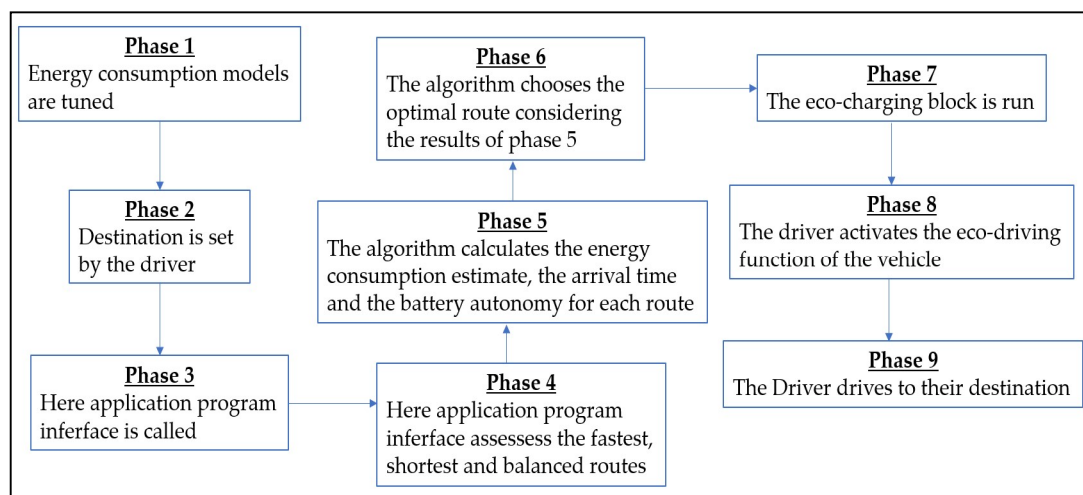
Phase 1
Energy consumption models are tuned

Phase 2
Destination is set by the driver

Phase 3
Here application program inferface is called

Phase 4
Here application program inferface assessess the fastest, shortest and balanced routes

Phase 5
The algorithm calculates the energy consumption estimate, the arrival time and the battery autonomy for each route

Phase 6
The algorithm chooses the optimal route considering the results of phase 5

Phase 7
The eco-charging block is run

Phase 8
The driver activates the eco-driving function of the vehicle

Phase 9
The Driver drives to their destination